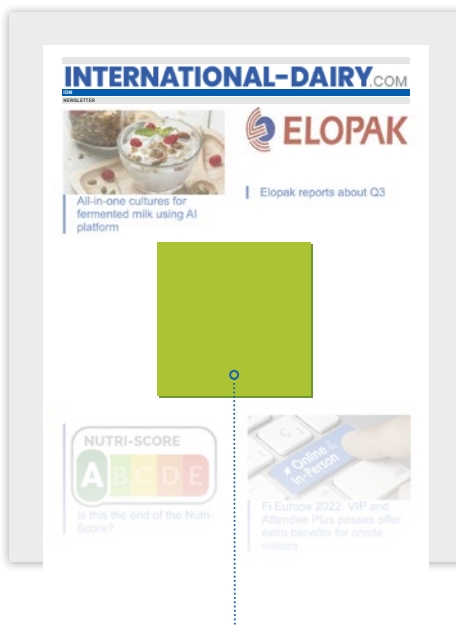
INTERNATIONAL-DAIRY.COM
IDM
NEWSLETTER

All-in-one cultures for fermented milk using AI platform

ELOPAK

Elopak reports about Q3

NUTRI-SCORE
A B C D E

Is this the end of the Nutri-Score?

Online In-Person

Fi Europe 2022: VIP and Attendee Plus passes offer extra benefits for onsite visitors